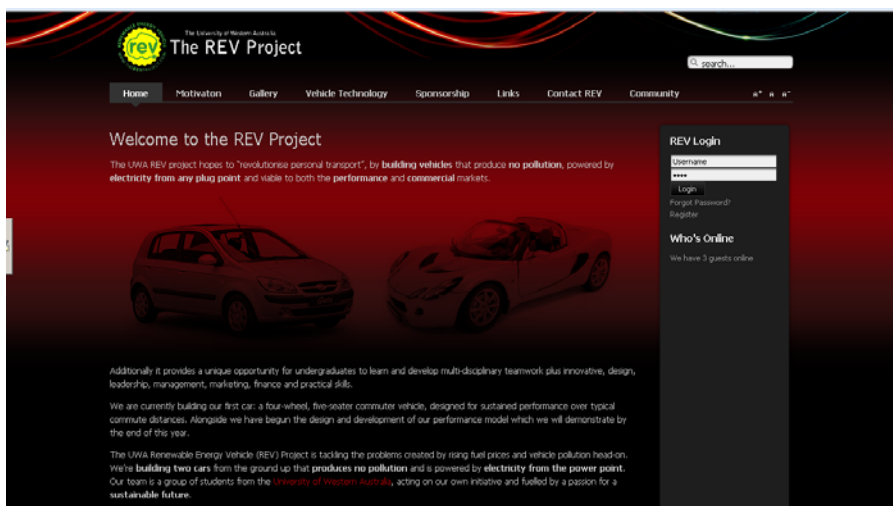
rev

The University of Western Australia

The REV Project

search...

Home Motivaton Gallery Vehicle Technology Sponsorship Links Contact REV Community

A⁺ A A⁻

Welcome to the REV Project

The UWA REV project hopes to "revolutionise personal transport", by building vehicles that produce no pollution, powered by electricity from any plug point and viable to both the performance and commercial markets.

Additionally it provides a unique opportunity for undergraduates to learn and develop multi-disciplinary teamwork plus innovative, design, leadership, management, marketing, finance and practical skills.

We are currently building our first car: a four-wheel, five-seater commuter vehicle, designed for sustained performance over typical commute distances. Alongside we have begun the design and development of our performance model which we will demonstrate by the end of this year.

The UWA Renewable Energy Vehicle (REV) Project is tackling the problems created by rising fuel prices and vehicle pollution head-on. We're building two cars from the ground up that produces no pollution and is powered by electricity from the power point. Our team is a group of students from the University of Western Australia, acting on our own initiative and fuelled by a passion for a sustainable future.

REV Login

Username

••••

Login

Forgot Password?

Register

Who's Online

We have 3 guests online